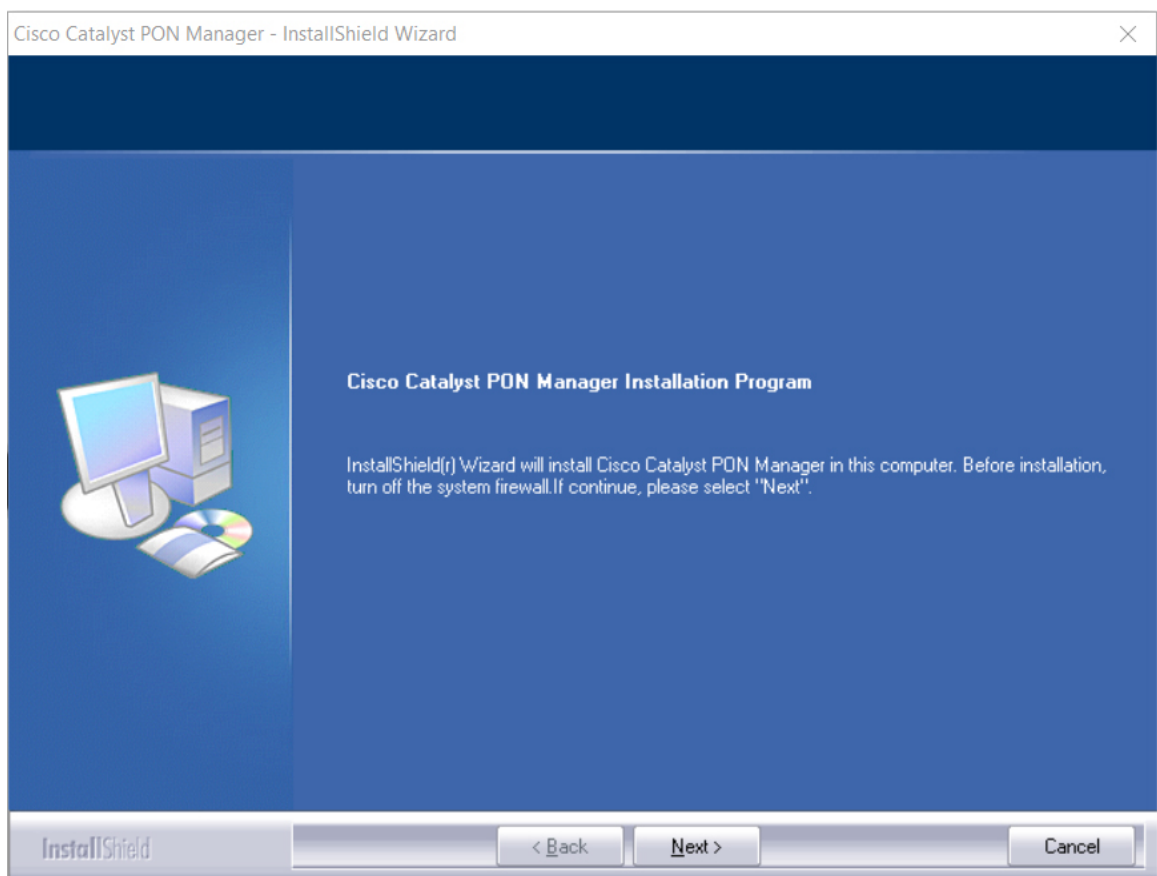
Cisco Catalyst PON Manager - InstallShield Wizard

Cisco Catalyst PON Manager Installation Program

InstallShield(r) Wizard will install Cisco Catalyst PON Manager in this computer. Before installation, turn off the system firewall.If continue, please select "Next".

InstallShield

< Back

Next >

Cancel